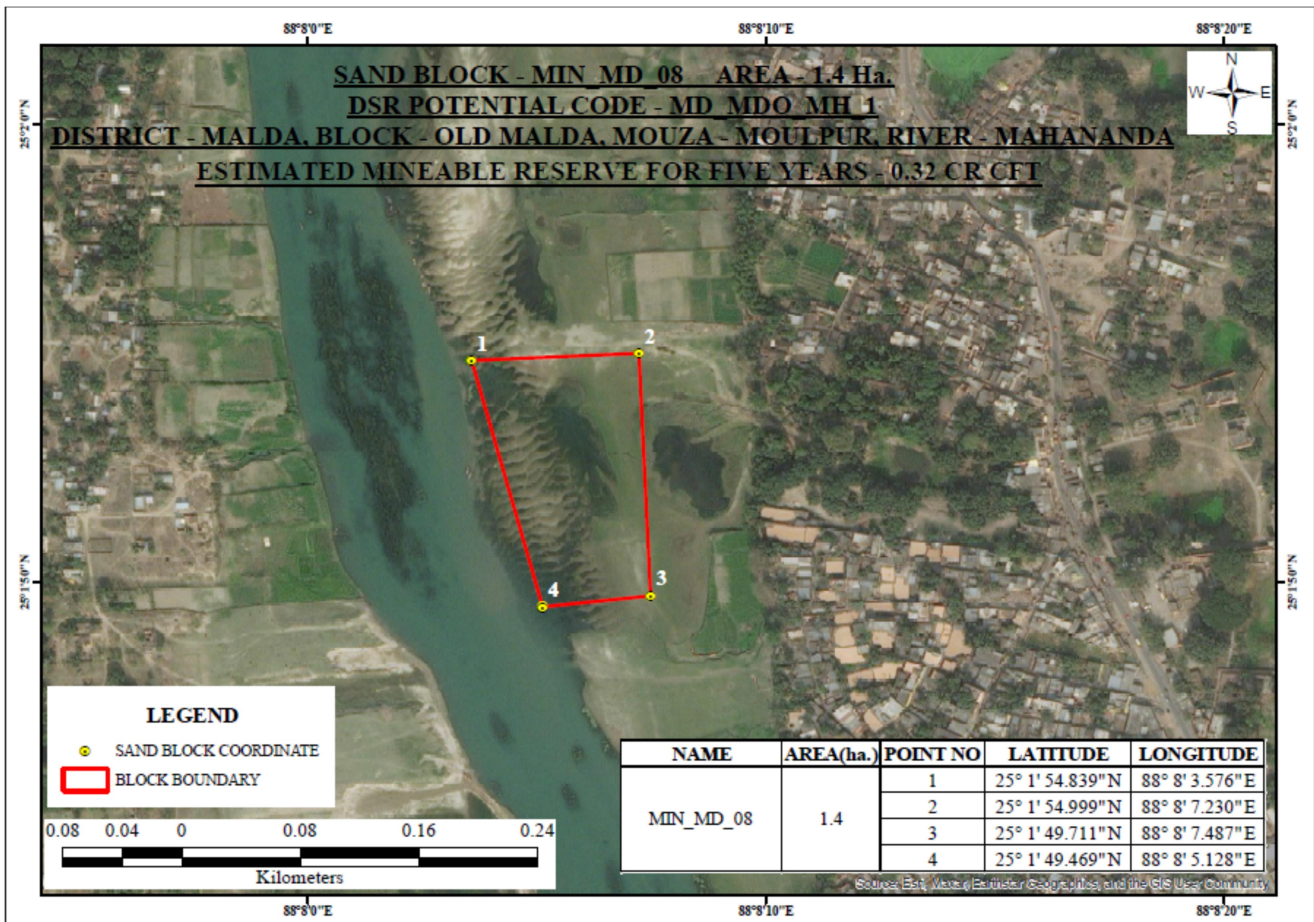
88°8'0"E

88°8'10"E

88°8'20"E

25°2'0"N

25°2'0"N

SAND BLOCK - MIN_MD_08 AREA - 1.4 Ha.
DSR POTENTIAL CODE - MD_MDO_MH_1
DISTRICT - MALDA, BLOCK - OLD MALDA, MOUZA - MOULPUR, RIVER - MAHANANDA
ESTIMATED MINEABLE RESERVE FOR FIVE YEARS - 0.32 CR CFT

N
W
E
S

1
2
3
4

25°1'50"N

25°1'50"N

LEGEND
SAND BLOCK COORDINATE
BLOCK BOUNDARY

0.08 0.04 0 0.08 0.16 0.24
Kilometers

| NAME | AREA(ha.) | POINT NO | LATITUDE | LONGITUDE |
|---|---|---|---|---|
| MIN_MD_08 | 1.4 | 1 | 25° 1' 54.839"N | 88° 8' 3.576"E |
| | | 2 | 25° 1' 54.999"N | 88° 8' 7.230"E |
| | | 3 | 25° 1' 49.711"N | 88° 8' 7.487"E |
| | | 4 | 25° 1' 49.469"N | 88° 8' 5.128"E |

Source: Esri, Maxar, Earthstar Geographics, and the GIS User Community

88°8'0"E

88°8'10"E

88°8'20"E